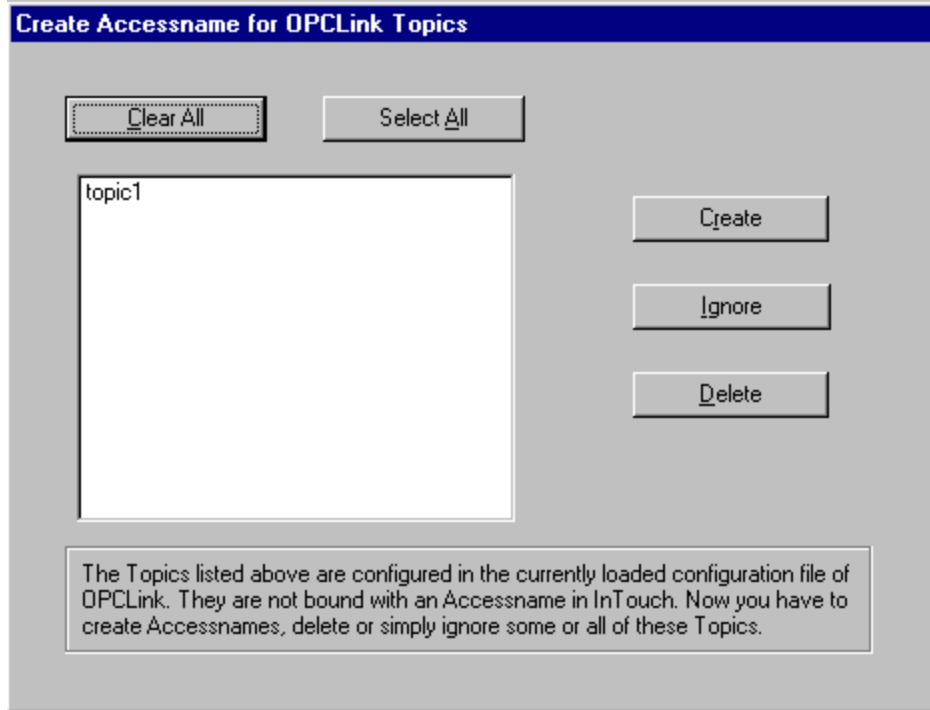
Create Accessname for OPCLink Topics

Clear All

Select All

topic1

Create

Ignore

Delete

The Topics listed above are configured in the currently loaded configuration file of OPCLink. They are not bound with an Accessname in InTouch. Now you have to create Accessnames, delete or simply ignore some or all of these Topics.